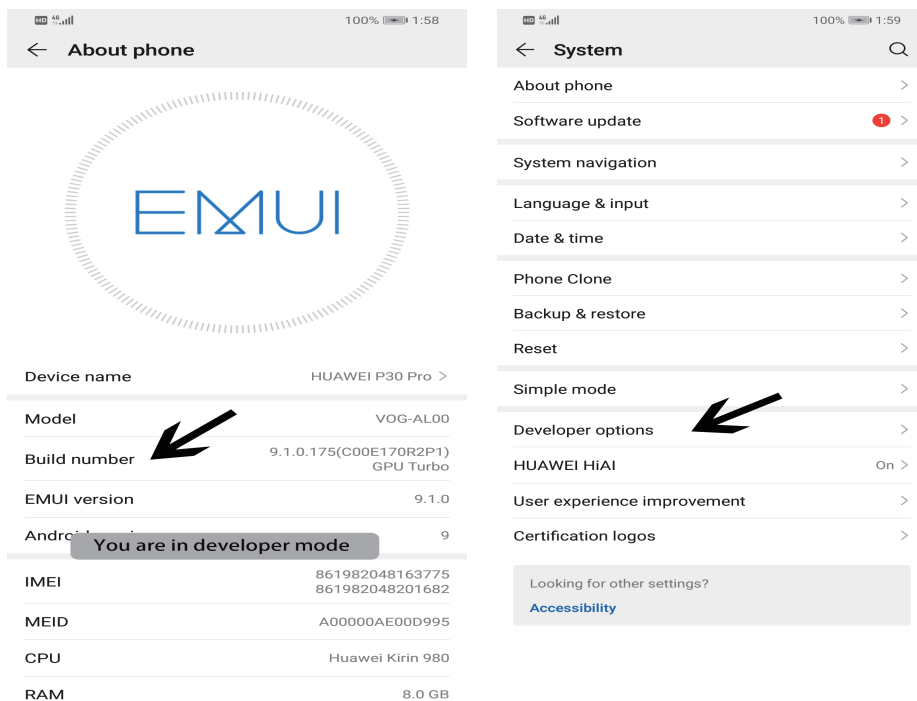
HD 4G 100% 1:58

← About phone

EMUI

Device name HUAWEI P30 Pro >

Model VOG-AL00

Build number 9.1.0.175(C00E170R2P1) GPU Turbo

EMUI version 9.1.0

Andr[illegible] 9

You are in developer mode

IMEI 861982048163775 861982048201682

MEID A00000AE00D995

CPU Huawei Kirin 980

RAM 8.0 GB

HD 4G 100% 1:59

← System

About phone >

Software update 1 >

System navigation >

Language & input >

Date & time >

Phone Clone >

Backup & restore >

Reset >

Simple mode >

Developer options >

HUAWEI HiAI On >

User experience improvement >

Certification logos >

Looking for other settings?

Accessibility